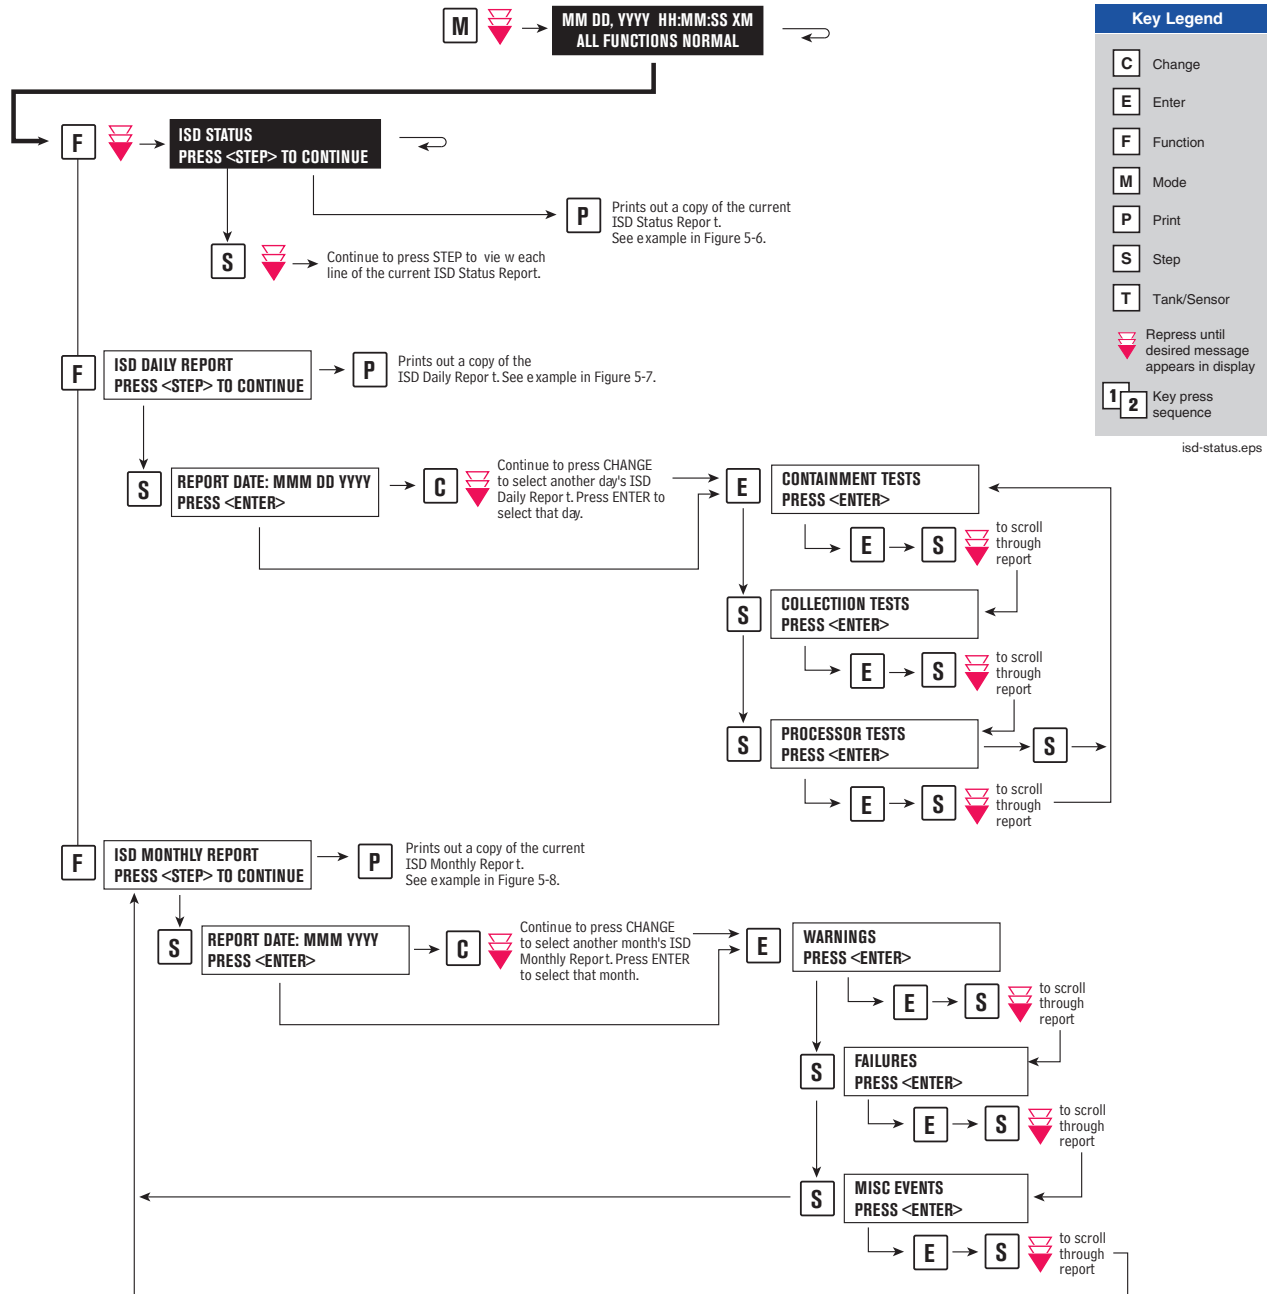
M

MM DD, YYYY HH:MM:SS XM
ALL FUNCTIONS NORMAL

Key Legend

C Change
E Enter
F Function
M Mode
P Print
S Step
T Tank/Sensor
Repress until desired message appears in display
1 2 Key press sequence

isd-status.eps

F

ISD STATUS
PRESS <STEP> TO CONTINUE

P Prints out a copy of the current ISD Status Repor t. See example in Figure 5-6.

S Continue to press STEP to vie w each line of the current ISD Status Report.

F

ISD DAILY REPORT
PRESS <STEP> TO CONTINUE

P Prints out a copy of the ISD Daily Repor t. See example in Figure 5-7.

S

REPORT DATE: MMM DD YYYY
PRESS <ENTER>

C Continue to press CHANGE to select another day's ISD Daily Repor t. Press ENTER to select that day.

E

CONTAINMENT TESTS
PRESS <ENTER>

E S to scroll through report

S

COLLECTIION TESTS
PRESS <ENTER>

E S to scroll through report

S

PROCESSOR TESTS
PRESS <ENTER>

S

E S to scroll through report

F

ISD MONTHLY REPORT
PRESS <STEP> TO CONTINUE

P Prints out a copy of the current ISD Monthly Repor t. See example in Figure 5-8.

S

REPORT DATE: MMM YYYY
PRESS <ENTER>

C Continue to press CHANGE to select another month's ISD Monthly Report. Press ENTER to select that month.

E

WARNINGS
PRESS <ENTER>

E S to scroll through report

S

FAILURES
PRESS <ENTER>

E S to scroll through report

S

MISC EVENTS
PRESS <ENTER>

E S to scroll through report